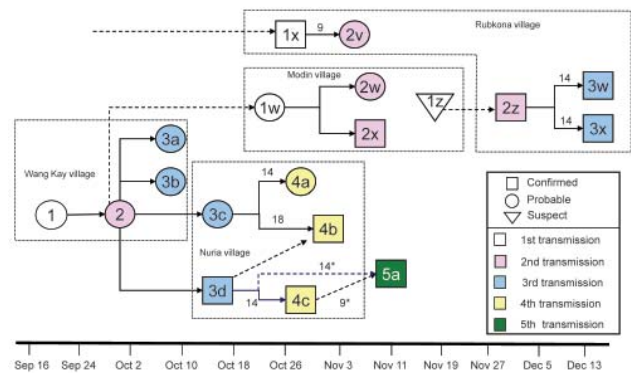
Rubkona village

1x

9

2v

Modin village

1w

2w

2x

1z

2z

14

3w

14

3x

Wang Kay village

3a

3b

1

2

3c

14

4a

18

4b

Nuria village

3d

14*

5a

14

4c

9*

Confirmed

Probable

Suspect

1st transmission

2nd transmission

3rd transmission

4th transmission

5th transmission

Sep 16
Sep 24
Oct 2
Oct 10
Oct 18
Oct 26
Nov 3
Nov 11
Nov 19
Nov 27
Dec 5
Dec 13